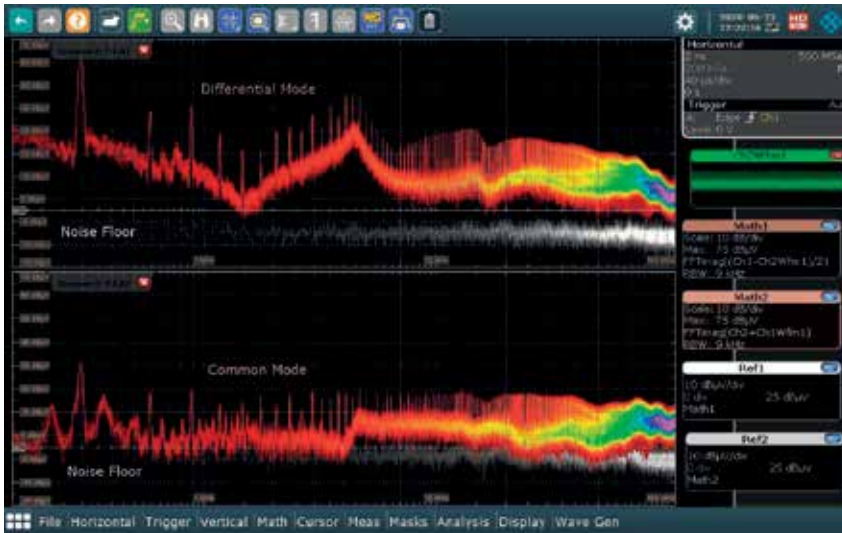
Differential Mode

Noise Floor

Common Mode

Noise Floor

Horizontal
500 MSa/s
40 µs/div

Trigger
A: Edge Ch1

Math1
Scale: 10 dB/div
Max: 75 dBµV
FFTmag((Ch1-Ch2Wfm1)/2)
RBW: 9 kHz

Math2
Scale: 10 dB/div
Max: 75 dBµV
FFTmag((Ch2+Ch1Wfm1))
RBW: 9 kHz

Ref1
10 dBµV/div
0 div 25 dBuV
Math1

Ref2
10 dBµV/div
0 div 25 dBuV
Math2

File Horizontal Trigger Vertical Math Cursor Meas Masks Analysis Display Wave Gen